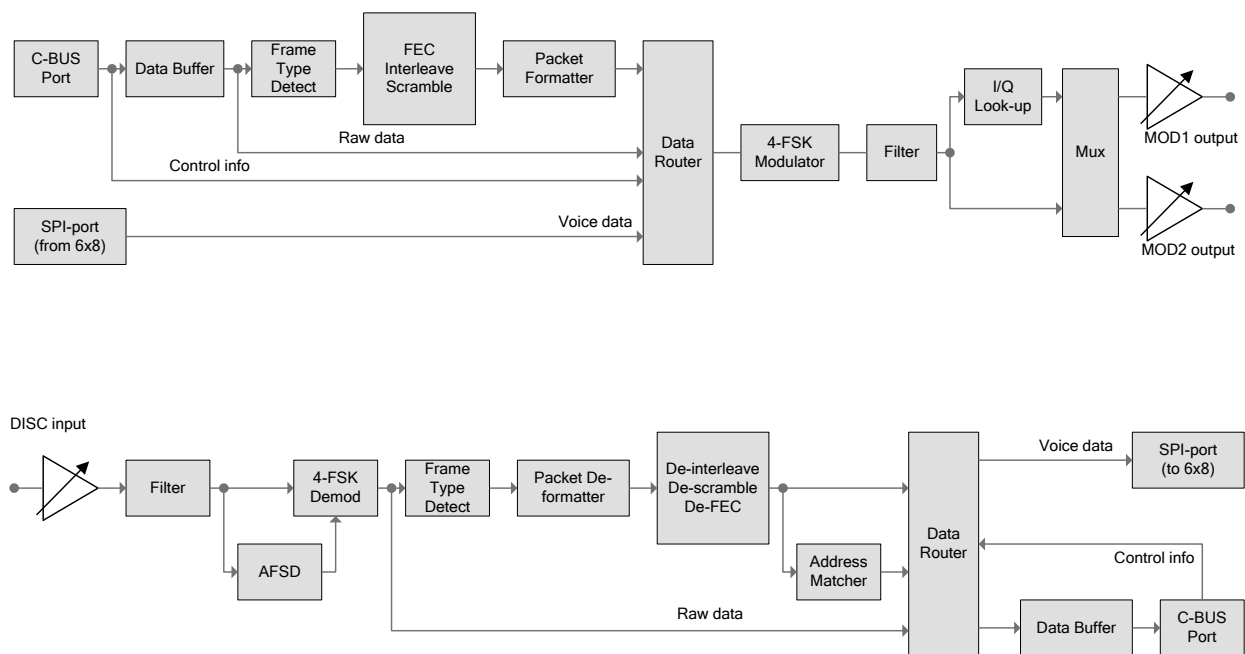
C-BUS Port

Data Buffer

Frame Type Detect

FEC Interleave Scramble

Packet Formatter

Raw data

Control info

Data Router

4-FSK Modulator

Filter

I/Q Look-up

Mux

MOD1 output

MOD2 output

SPI-port (from 6x8)

Voice data

DISC input

Filter

4-FSK Demod

AFSD

Frame Type Detect

Packet De-formatter

De-interleave De-scramble De-FEC

Address Matcher

Raw data

Data Router

Voice data

SPI-port (to 6x8)

Control info

Data Buffer

C-BUS Port